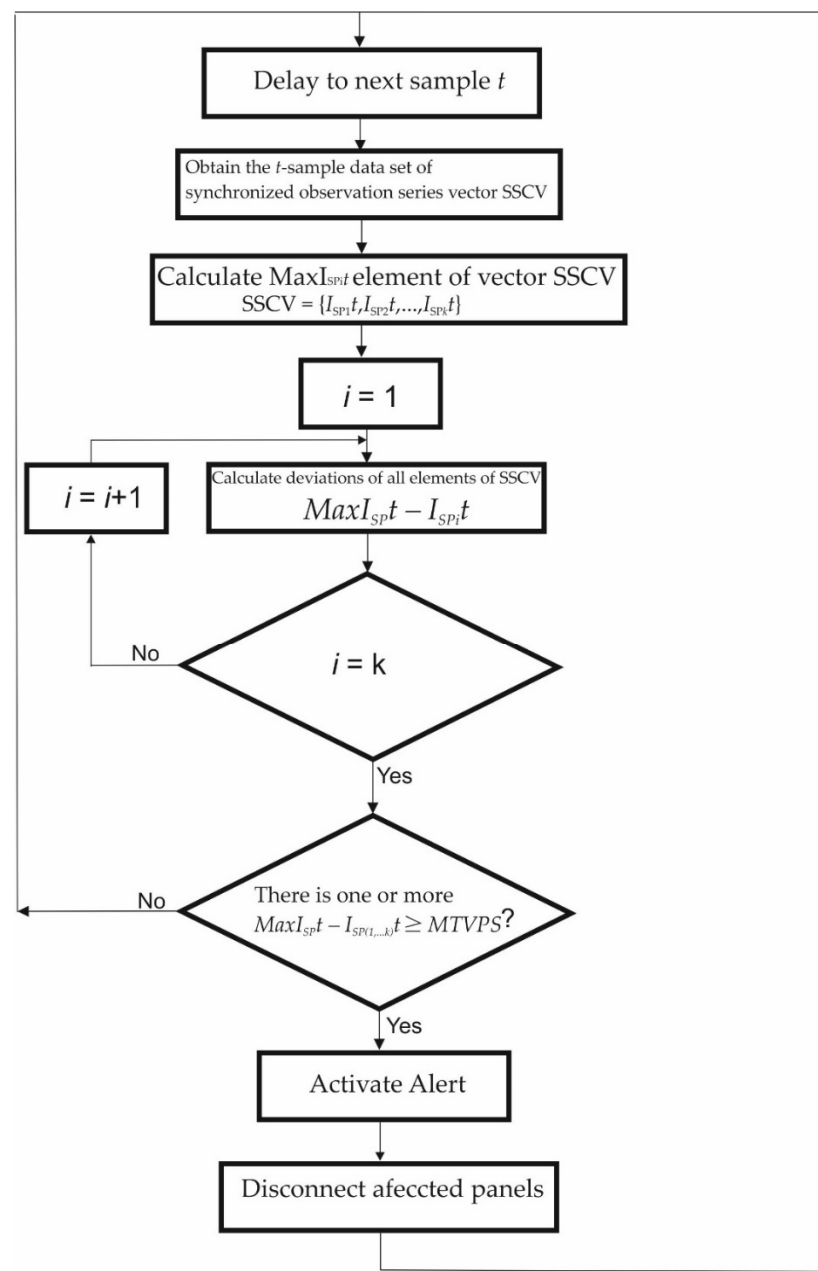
Delay to next sample $t$

Obtain the $t$-sample data set of synchronized observation series vector SSCV

Calculate $MaxI_{SPi}t$ element of vector SSCV
SSCV = $\{I_{SP1}t, I_{SP2}t, \ldots, I_{SPk}t\}$

$i$ = 1

$i$ = $i$+1

Calculate deviations of all elements of SSCV
$MaxI_{SP}t - I_{SPi}t$

No

$i$ = k

Yes

No

There is one or more
$MaxI_{SP}t - I_{SP(1,\ldots,k)}t \geq MTVPS$?

Yes

Activate Alert

Disconnect afeccted panels